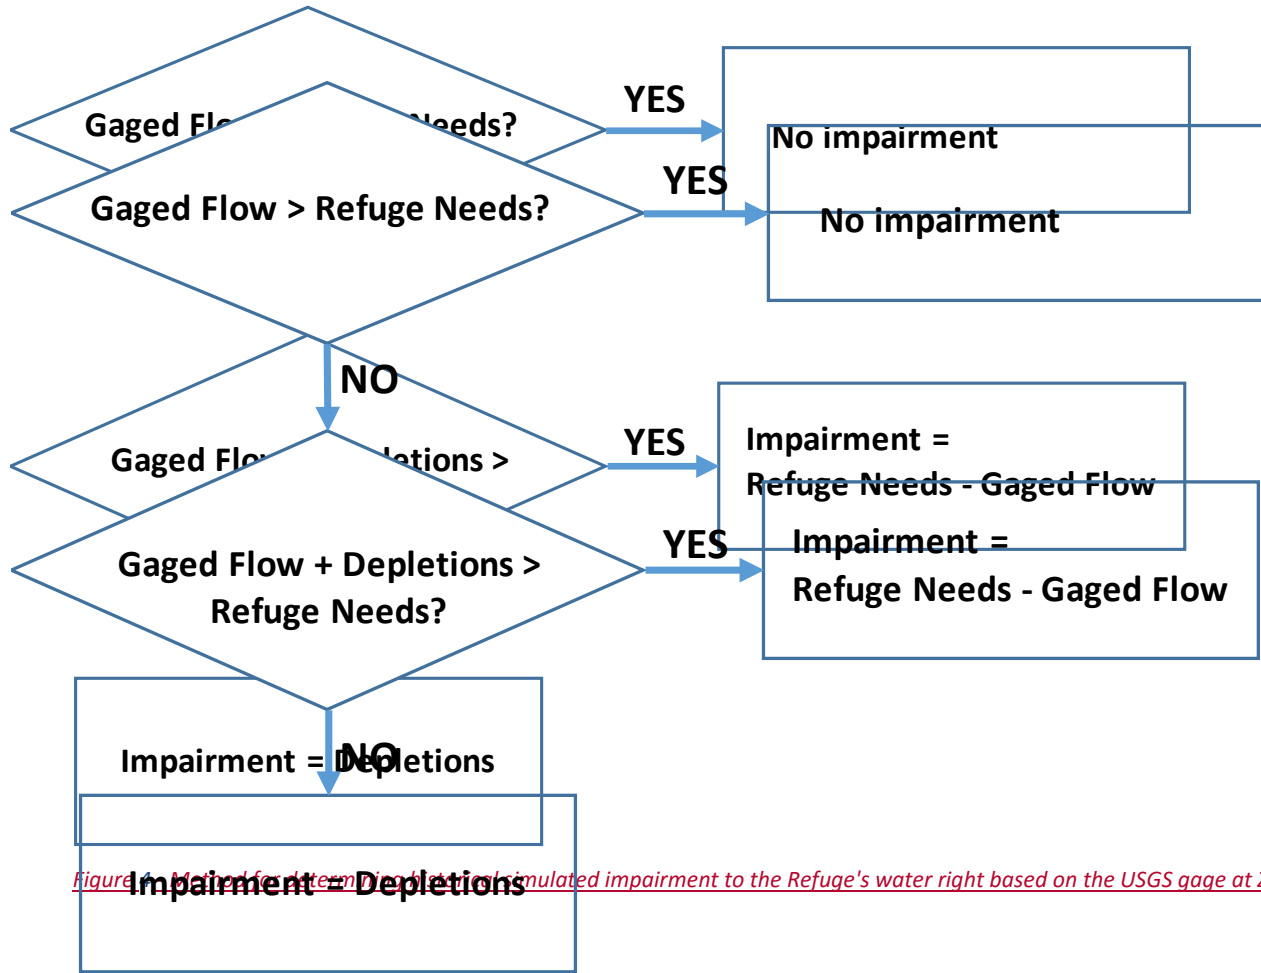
Gaged Fl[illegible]Needs?

Gaged Flow > Refuge Needs?

YES

YES

No impairment

No impairment

NO

Gaged Flo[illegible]letions >

Gaged Flow + Depletions > Refuge Needs?

YES

YES

Impairment = Refuge Needs - Gaged Flow

Impairment = Refuge Needs - Gaged Flow

Impairment = Depletions

NO

Impairment = Depletions

Figure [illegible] Method for determining historical simulated impairment to the Refuge's water right based on the USGS gage at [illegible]